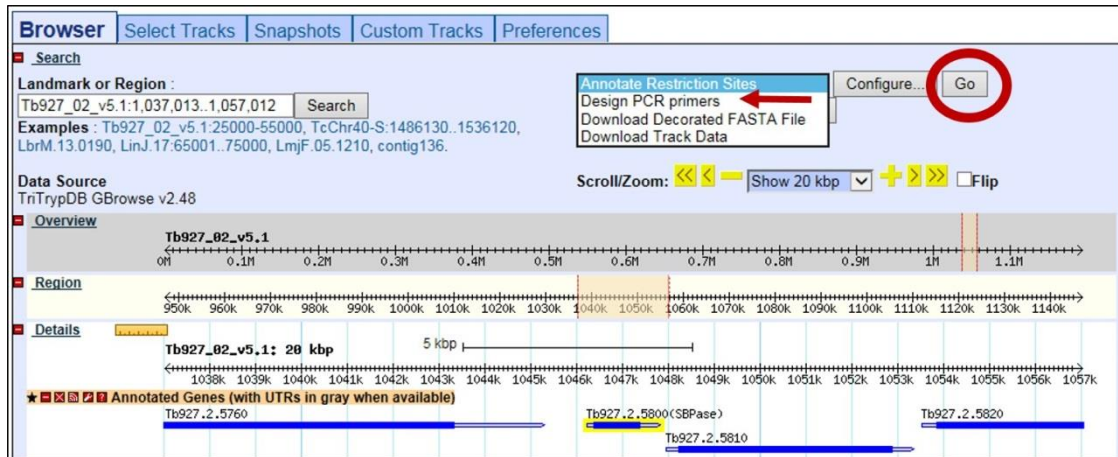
Browser | Select Tracks | Snapshots | Custom Tracks | Preferences

Search

Landmark or Region :

Tb927_02_v5.1:1,037,013..1,057,012 Search

Examples : Tb927_02_v5.1:25000-55000, TcChr40-S:1486130..1536120, LbrM.13.0190, LinJ.17:65001..75000, LmjF.05.1210, contig136.

Annotate Restriction Sites
Design PCR primers
Download Decorated FASTA File
Download Track Data

Configure... Go

Data Source
TriTrypDB GBrowse v2.48

Scroll/Zoom: Show 20 kbp Flip

Overview

Tb927_02_v5.1

0M 0.1M 0.2M 0.3M 0.4M 0.5M 0.6M 0.7M 0.8M 0.9M 1M 1.1M

Region

950k 960k 970k 980k 990k 1000k 1010k 1020k 1030k 1040k 1050k 1060k 1070k 1080k 1090k 1100k 1110k 1120k 1130k 1140k

Details

Tb927_02_v5.1: 20 kbp

5 kbp

1038k 1039k 1040k 1041k 1042k 1043k 1044k 1045k 1046k 1047k 1048k 1049k 1050k 1051k 1052k 1053k 1054k 1055k 1056k 1057k

Annotated Genes (with UTRs in gray when available)

Tb927.2.5760

Tb927.2.5800(SBPase)

Tb927.2.5820

Tb927.2.5810